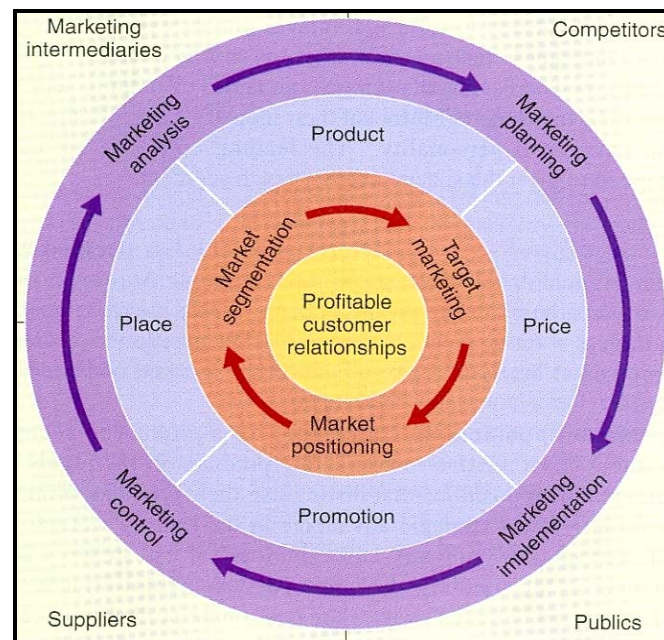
Marketing intermediaries

Competitors

Marketing analysis

Marketing planning

Product

Market segmentation

Target marketing

Place

Profitable customer relationships

Price

Market positioning

Promotion

Marketing control

Marketing implementation

Suppliers

Publics